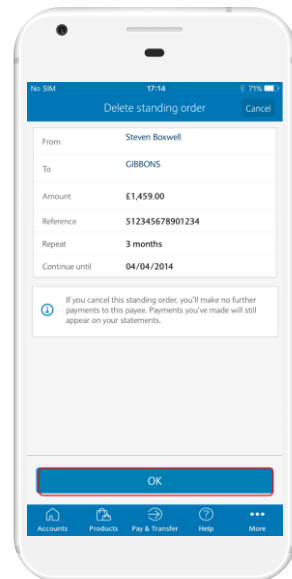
No SIM 17:14 71%

Delete standing order

Cancel

| | |
|---|---|
| From | Steven Boxwell |
| To | GIBBONS |
| Amount | £1,459.00 |
| Reference | 512345678901234 |
| Repeat | 3 months |
| Continue until | 04/04/2014 |

If you cancel this standing order, you'll make no further payments to this payee. Payments you've made will still appear on your statements.

OK

Accounts Products Pay & Transfer Help More